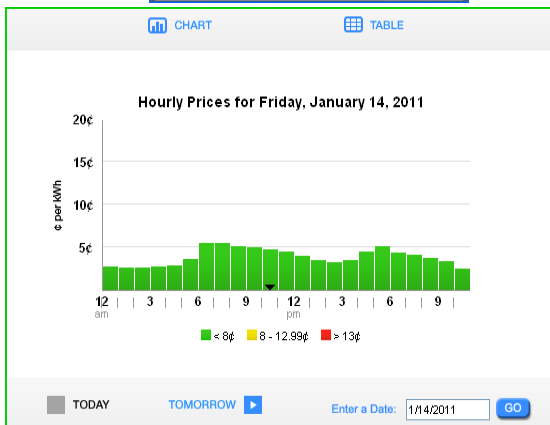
CHART TABLE

Hourly Prices for Friday, January 14, 2011

20¢
15¢
10¢
5¢

¢ per kWh

12 am | | 3 | | 6 | | 9 | | 12 pm | | 3 | | 6 | | 9 | |

< 8¢ 8 - 12.99¢ > 13¢

TODAY TOMORROW

Enter a Date: 1/14/2011 GO